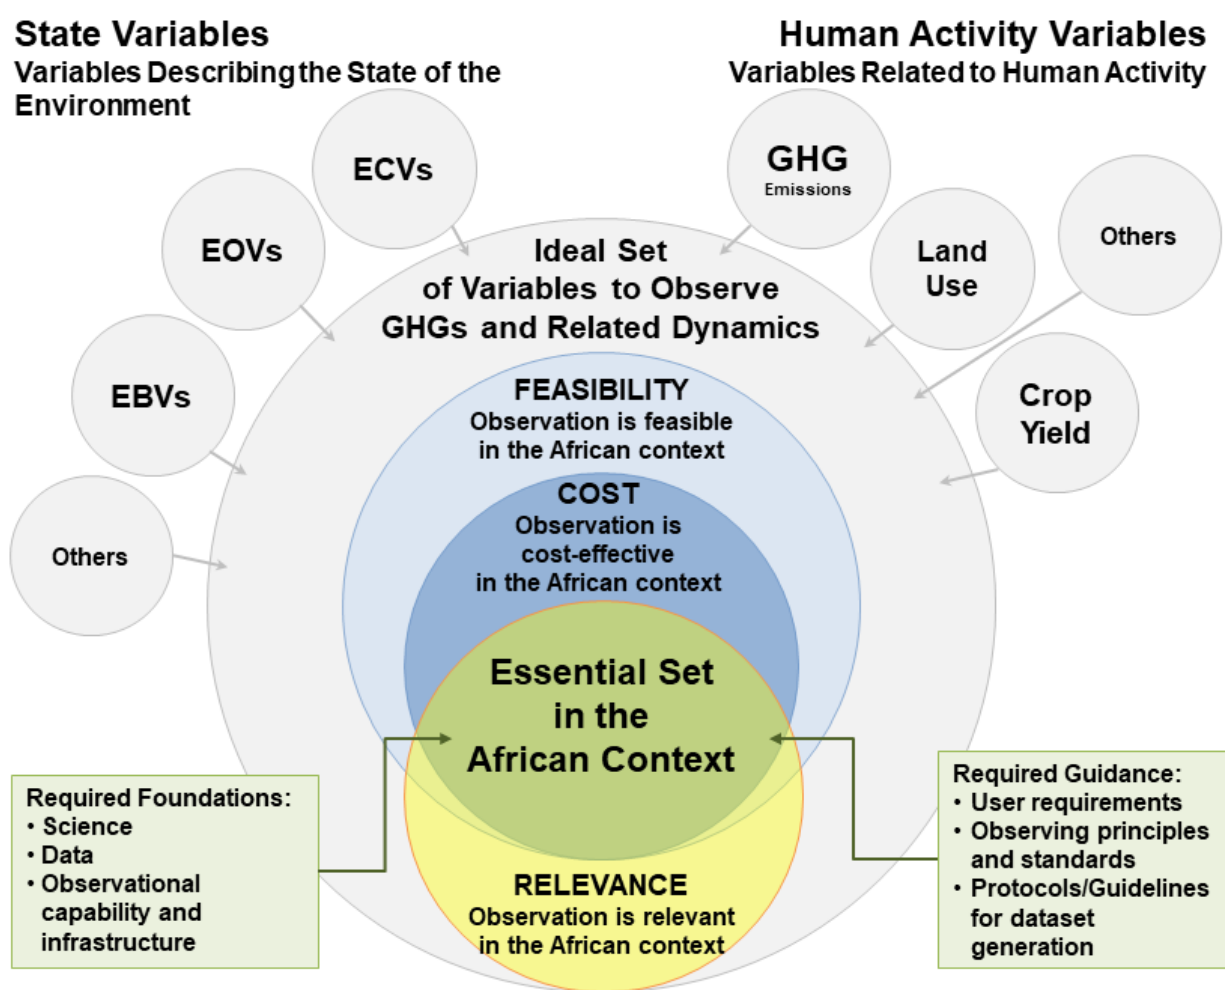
State Variables
Variables Describing the State of the Environment

Human Activity Variables
Variables Related to Human Activity

ECVs

EOVs

EBVs

Others

GHG
Emissions

Land Use

Others

Crop Yield

Ideal Set of Variables to Observe GHGs and Related Dynamics

FEASIBILITY
Observation is feasible in the African context

COST
Observation is cost-effective in the African context

Essential Set in the African Context

RELEVANCE
Observation is relevant in the African context

Required Foundations:
• Science
• Data
• Observational capability and infrastructure

Required Guidance:
• User requirements
• Observing principles and standards
• Protocols/Guidelines for dataset generation